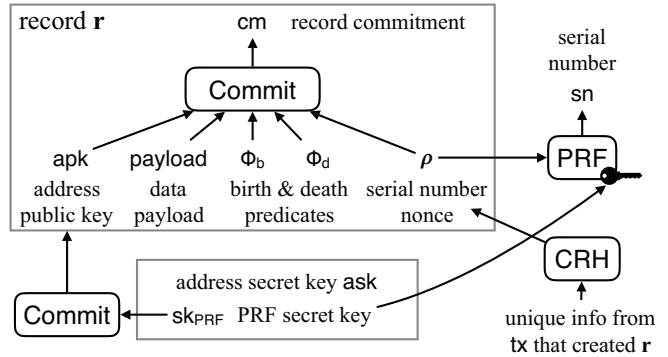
record $\mathbf{r}$

cm record commitment

Commit

apk address public key

payload data payload

$\Phi_b$ $\Phi_d$ birth & death predicates

$\rho$ serial number nonce

serial number

sn

PRF

CRH

unique info from tx that created $\mathbf{r}$

address secret key ask

Commit

$sk_{PRF}$ PRF secret key